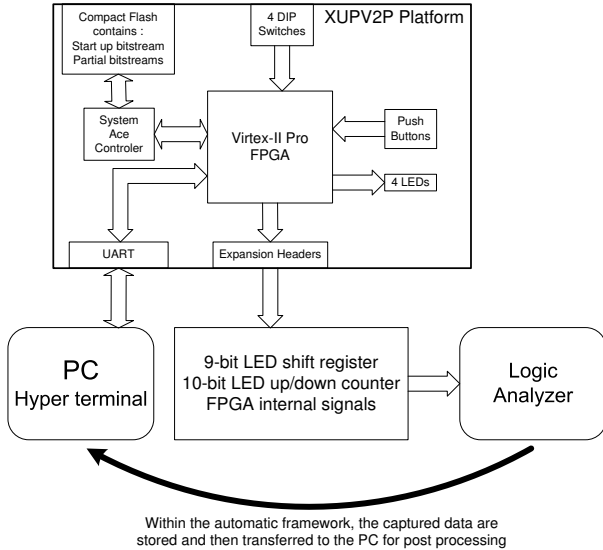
Compact Flash contains : Start up bitstream Partial bitstreams

4 DIP Switches

XUPV2P Platform

System Ace Controler

Virtex-II Pro FPGA

Push Buttons

4 LEDs

UART

Expansion Headers

PC
Hyper terminal

9-bit LED shift register
10-bit LED up/down counter
FPGA internal signals

Logic
Analyzer

Within the automatic framework, the captured data are stored and then transferred to the PC for post processing